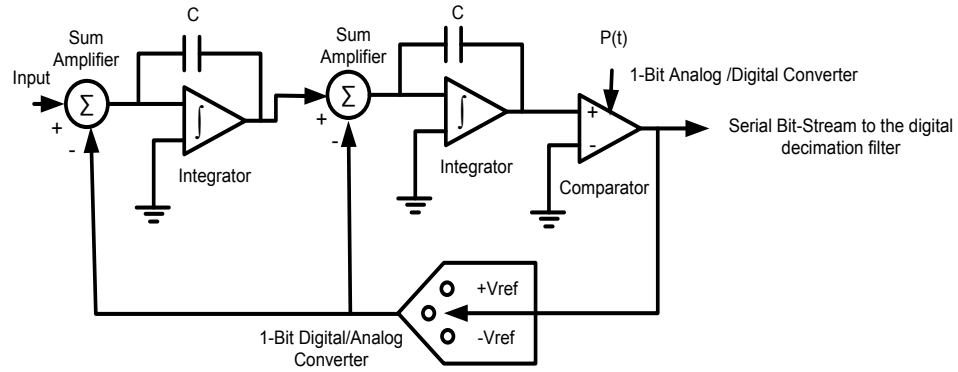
Sum Amplifier

C

Sum Amplifier

C

P(t)

1-Bit Analog /Digital Converter

Input

$\Sigma$

+

-

$\int$

Integrator

$\Sigma$

+

-

$\int$

Integrator

+

-

Comparator

Serial Bit-Stream to the digital decimation filter

+Vref

-Vref

1-Bit Digital/Analog Converter